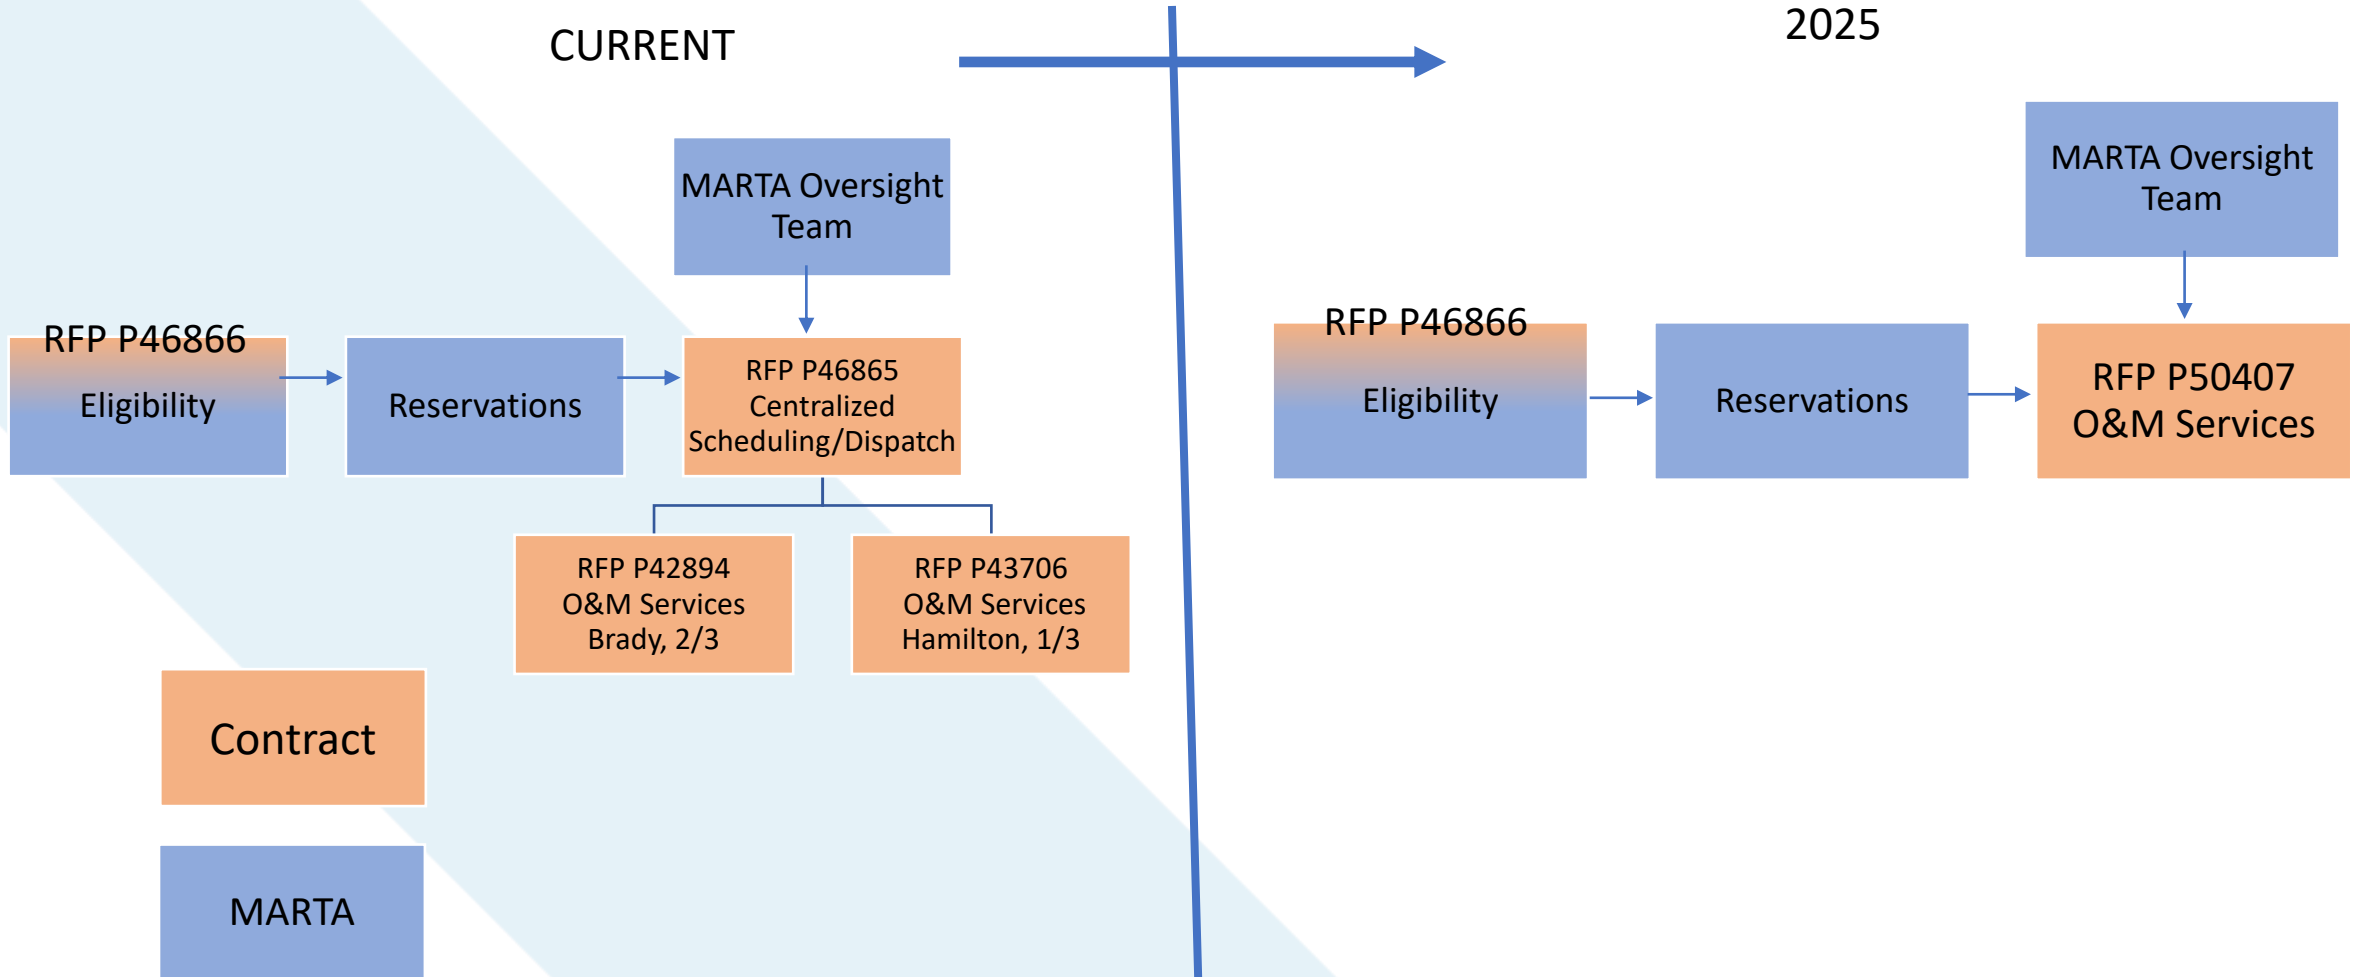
CURRENT

2025

MARTA Oversight Team

RFP P46866
Eligibility

Reservations

RFP P46865
Centralized
Scheduling/Dispatch

RFP P42894
O&M Services
Brady, 2/3

RFP P43706
O&M Services
Hamilton, 1/3

Contract

MARTA

MARTA Oversight Team

RFP P46866
Eligibility

Reservations

RFP P50407
O&M Services